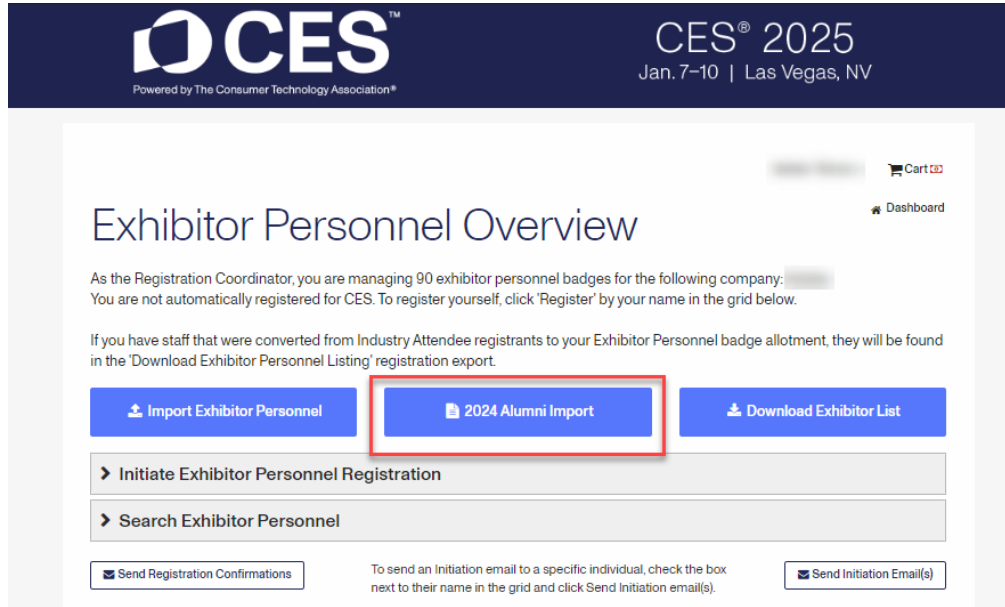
CES™
Powered by The Consumer Technology Association®

CES® 2025
Jan. 7–10 | Las Vegas, NV

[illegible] Cart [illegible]

Dashboard

Exhibitor Personnel Overview

As the Registration Coordinator, you are managing 90 exhibitor personnel badges for the following company: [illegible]
You are not automatically registered for CES. To register yourself, click 'Register' by your name in the grid below.

If you have staff that were converted from Industry Attendee registrants to your Exhibitor Personnel badge allotment, they will be found in the 'Download Exhibitor Personnel Listing' registration export.

Import Exhibitor Personnel

2024 Alumni Import

Download Exhibitor List

Initiate Exhibitor Personnel Registration

Search Exhibitor Personnel

Send Registration Confirmations

To send an Initiation email to a specific individual, check the box next to their name in the grid and click Send Initiation email(s).

Send Initiation Email(s)